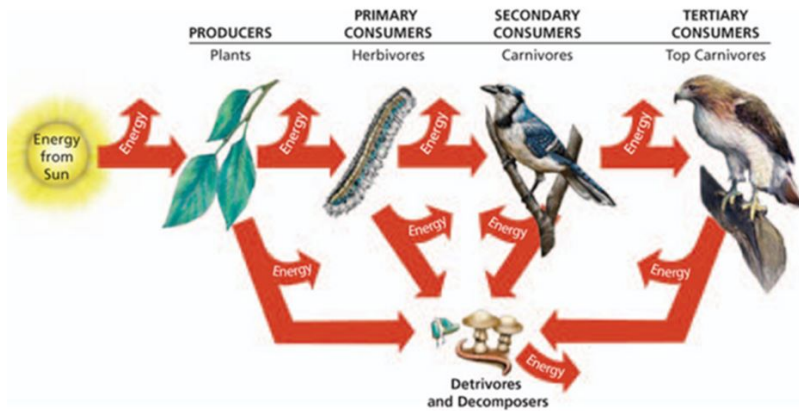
PRODUCERS
Plants

PRIMARY CONSUMERS
Herbivores

SECONDARY CONSUMERS
Carnivores

TERTIARY CONSUMERS
Top Carnivores

Energy from Sun

Energy

Energy

Energy

Energy

Energy

Energy

Energy

Energy

Energy

Detrivores and Decomposers